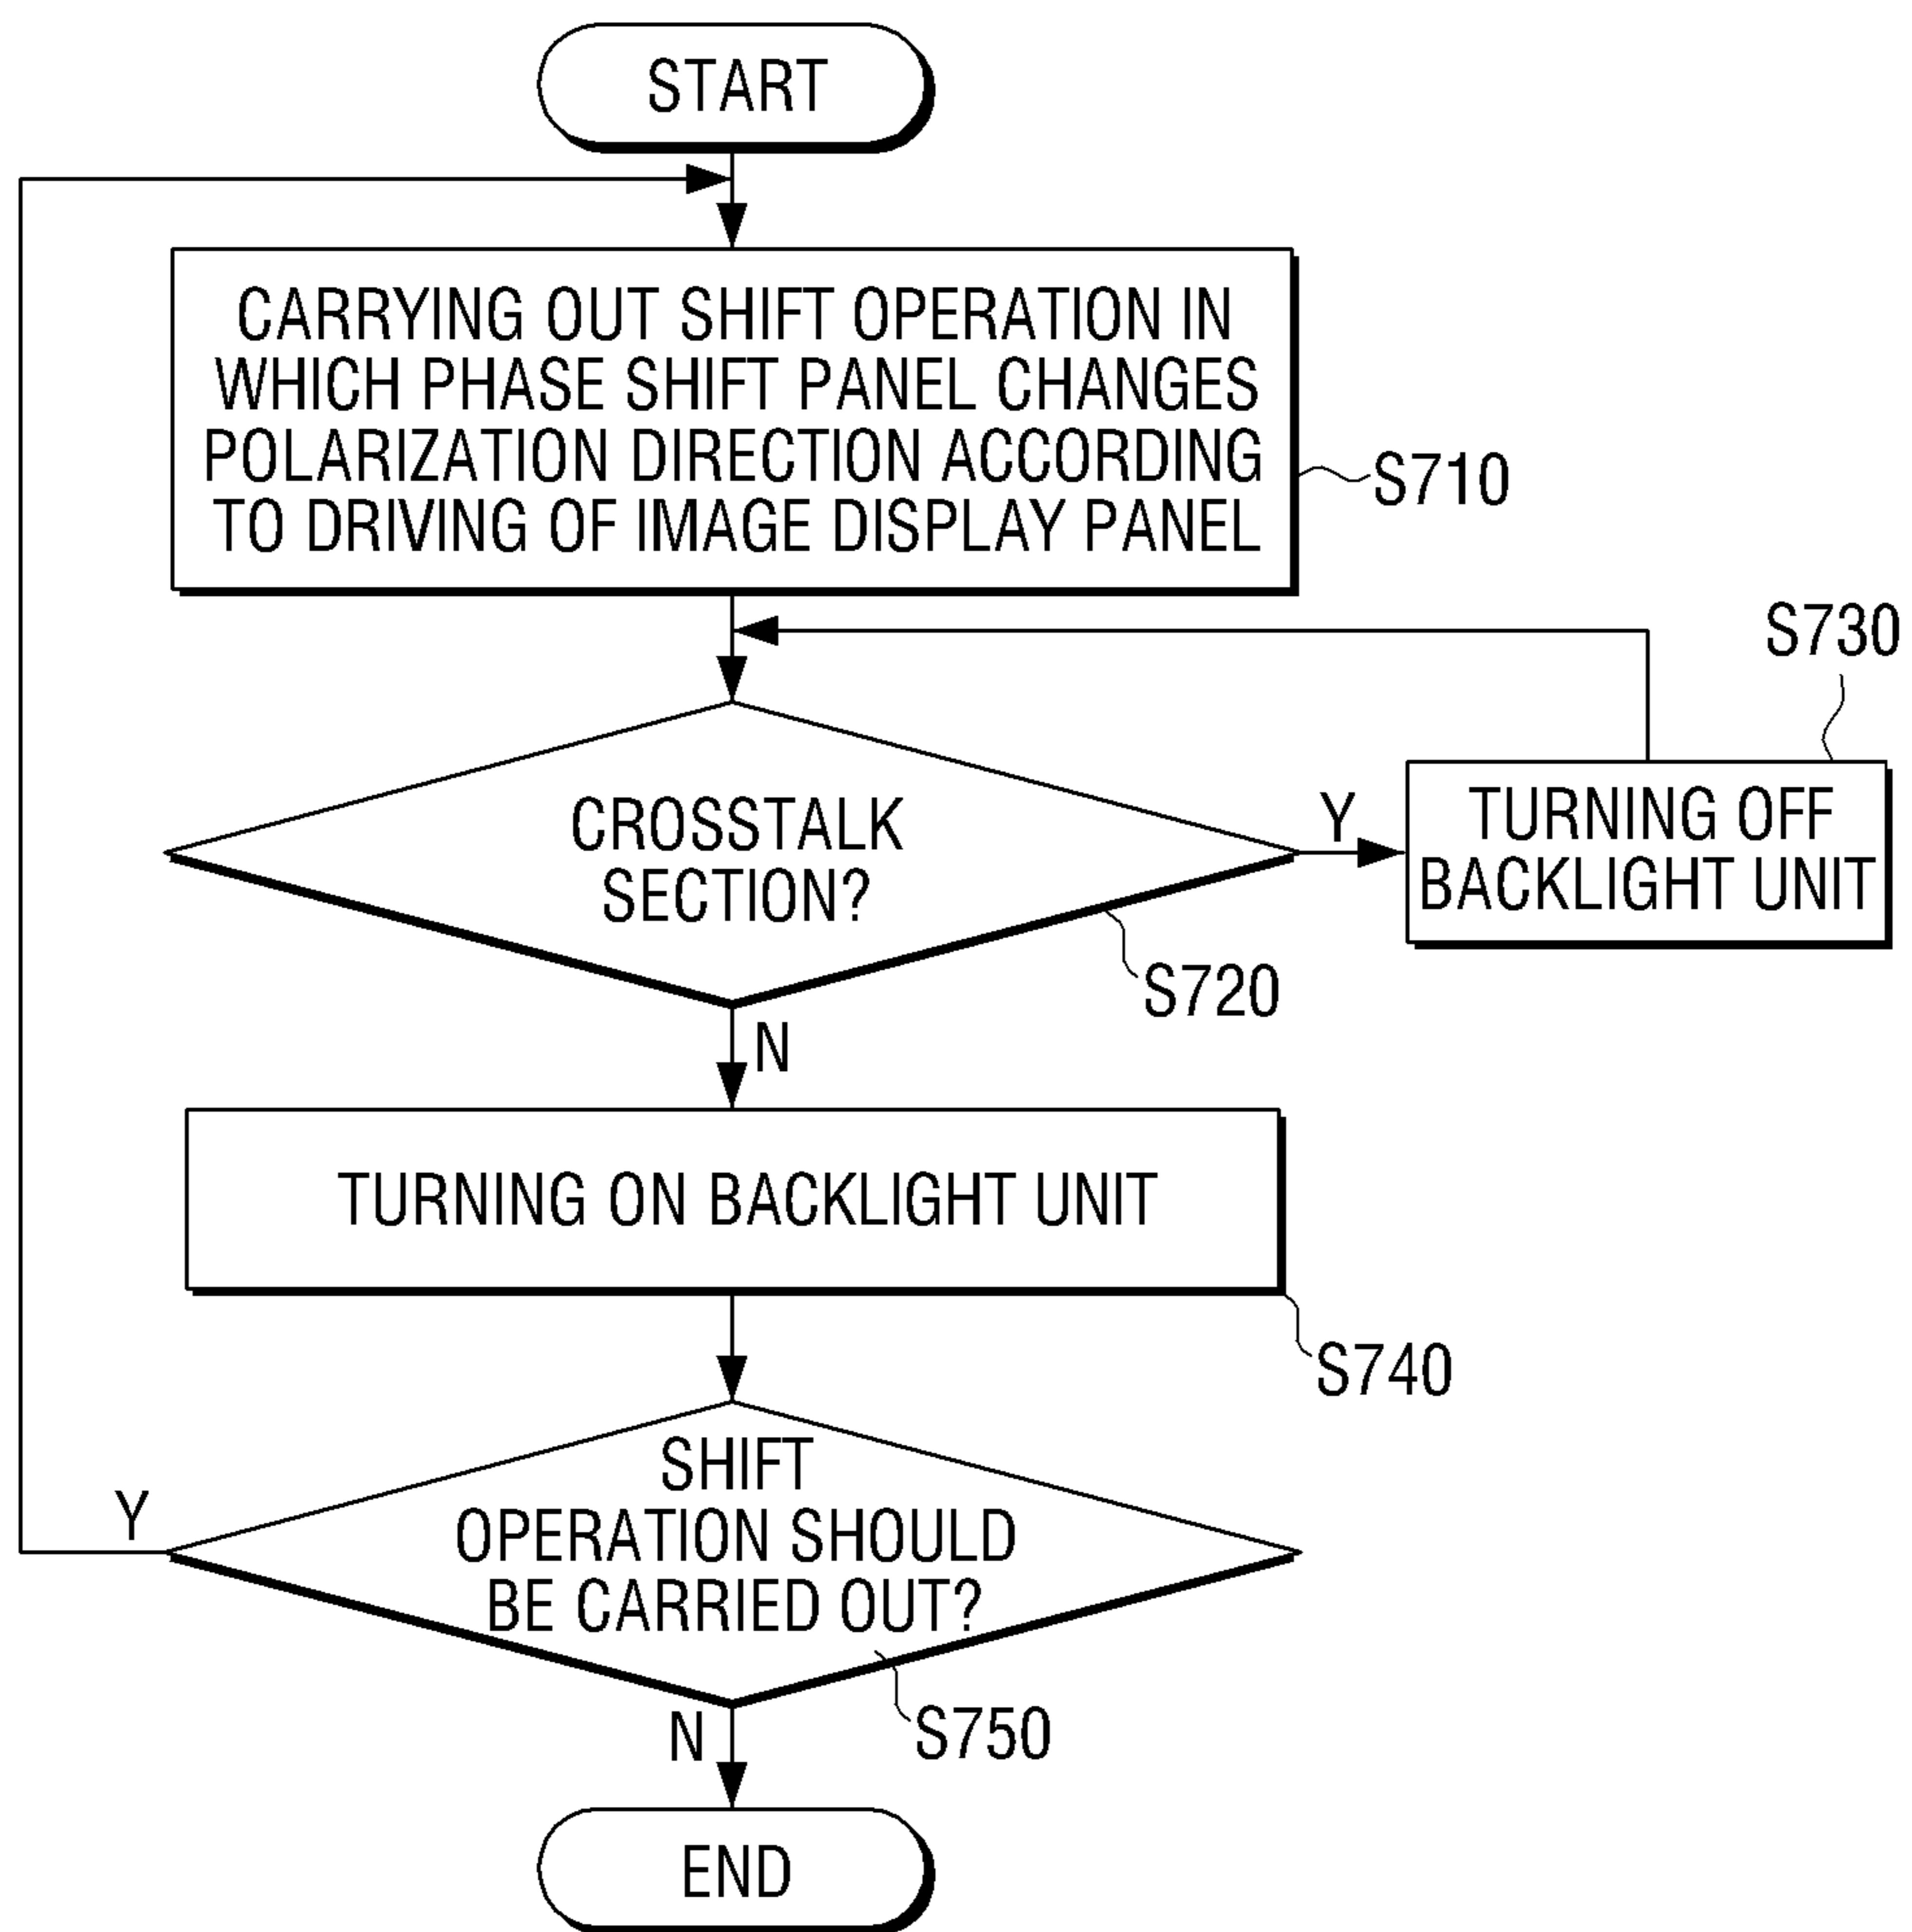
START

CARRYING OUT SHIFT OPERATION IN WHICH PHASE SHIFT PANEL CHANGES POLARIZATION DIRECTION ACCORDING TO DRIVING OF IMAGE DISPLAY PANEL

S710

S730

CROSSTALK SECTION?

Y

TURNING OFF BACKLIGHT UNIT

S720

N

TURNING ON BACKLIGHT UNIT

S740

Y

SHIFT OPERATION SHOULD BE CARRIED OUT?

S750

N

END